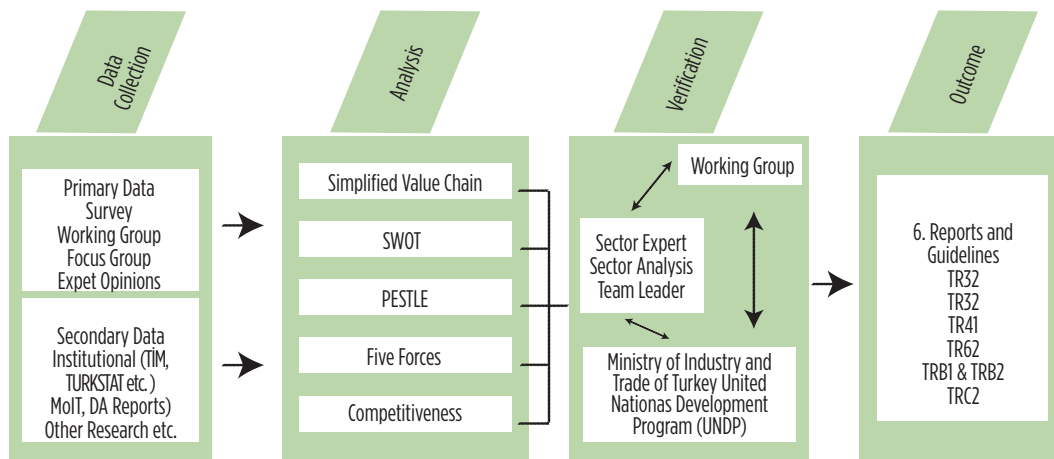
Data Collection

Analysis

Verification

Outcome

Primary Data
Survey
Working Group
Focus Group
Expet Opinions

Secondary Data
Institutional (TIM, TURKSTAT etc. )
MoIT, DA Reports)
Other Research etc.

Simplified Value Chain

SWOT

PESTLE

Five Forces

Competitiveness

Working Group

Sector Expert
Sector Analysis
Team Leader

Ministry of Industry and Trade of Turkey United Nationas Development Program (UNDP)

6. Reports and Guidelines
TR32
TR32
TR41
TR62
TRB1 & TRB2
TRC2